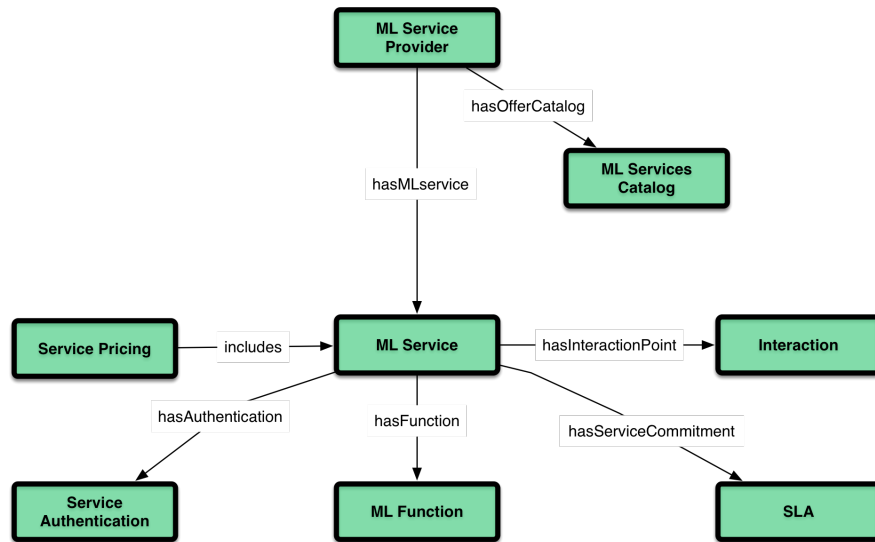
ML Service Provider

hasOfferCatalog

ML Services Catalog

hasMLservice

Service Pricing

includes

ML Service

hasInteractionPoint

Interaction

hasAuthentication

hasFunction

hasServiceCommitment

Service Authentication

ML Function

SLA